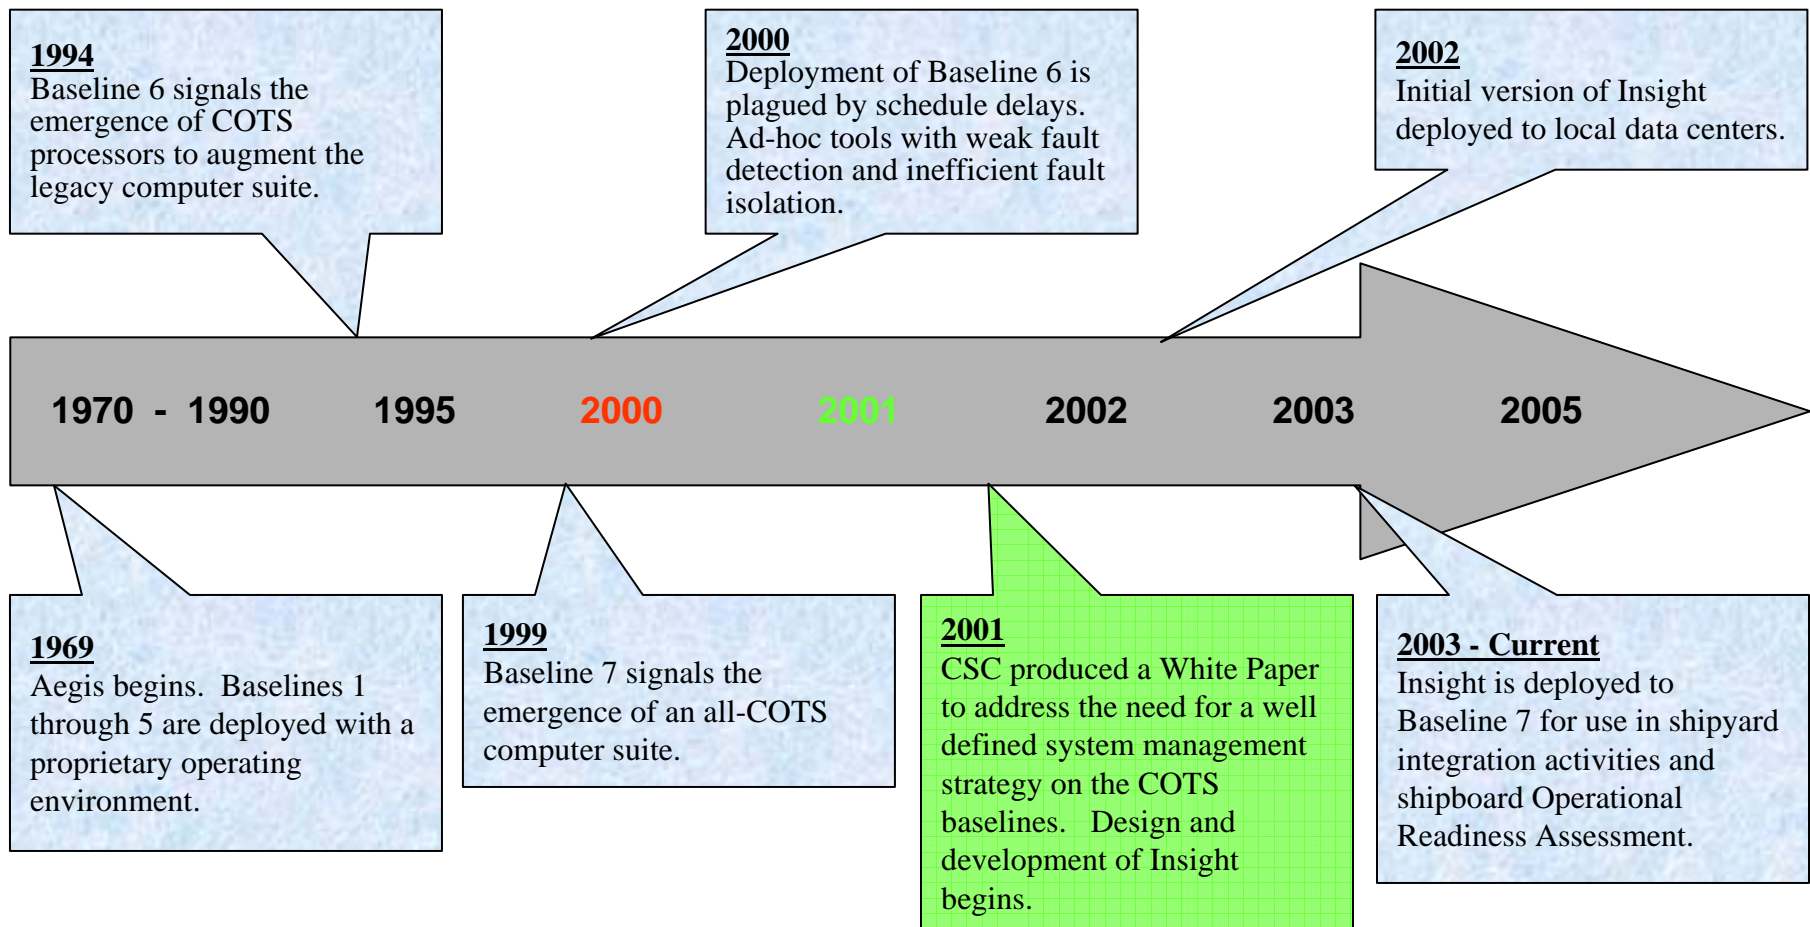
1994
Baseline 6 signals the emergence of COTS processors to augment the legacy computer suite.

2000
Deployment of Baseline 6 is plagued by schedule delays. Ad-hoc tools with weak fault detection and inefficient fault isolation.

2002
Initial version of Insight deployed to local data centers.

1970 - 1990 1995 2000 2001 2002 2003 2005

1969
Aegis begins. Baselines 1 through 5 are deployed with a proprietary operating environment.

1999
Baseline 7 signals the emergence of an all-COTS computer suite.

2001
CSC produced a White Paper to address the need for a well defined system management strategy on the COTS baselines. Design and development of Insight begins.

2003 - Current
Insight is deployed to Baseline 7 for use in shipyard integration activities and shipboard Operational Readiness Assessment.